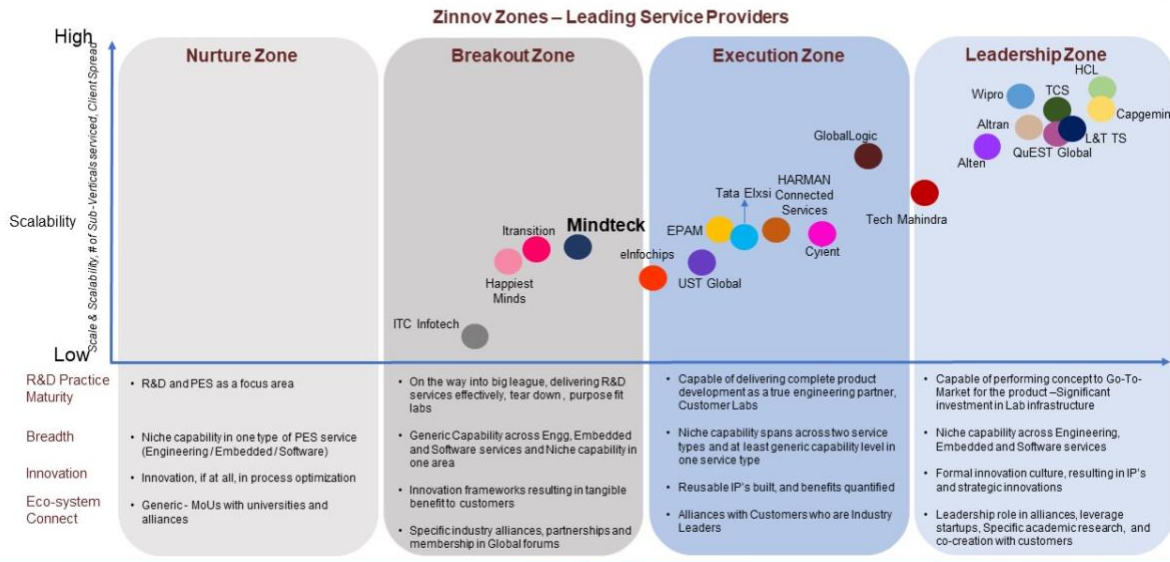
Zinnov Zones – Leading Service Providers

High

Scalability

Low

Scale & Scalability, # of Sub-Verticals serviced, Client Spread

Nurture Zone

Breakout Zone

Execution Zone

Leadership Zone

HCL

Wipro

TCS

Capgemin

Altran

L&T TS

QuEST Global

Alten

GlobalLogic

HARMAN Connected Services

Tata Elxsi

Tech Mahindra

EPAM

Cyient

Itransition

Mindteck

eInfochips

UST Global

Happiest Minds

ITC Infotech

R&D Practice Maturity

Breadth

Innovation

Eco-system Connect

• R&D and PES as a focus area

• Niche capability in one type of PES service (Engineering / Embedded / Software)

• Innovation, if at all, in process optimization

• Generic - MoUs with universities and alliances

• On the way into big league, delivering R&D services effectively, tear down, purpose fit labs

• Generic Capability across Engg, Embedded and Software services and Niche capability in one area

• Innovation frameworks resulting in tangible benefit to customers

• Specific industry alliances, partnerships and membership in Global forums

• Capable of delivering complete product development as a true engineering partner, Customer Labs

• Niche capability spans across two service types and at least generic capability level in one service type

• Reusable IP's built, and benefits quantified

• Alliances with Customers who are Industry Leaders

• Capable of performing concept to Go-To-Market for the product –Significant investment in Lab infrastructure

• Niche capability across Engineering, Embedded and Software services

• Formal innovation culture, resulting in IP's and strategic innovations

• Leadership role in alliances, leverage startups, Specific academic research, and co-creation with customers